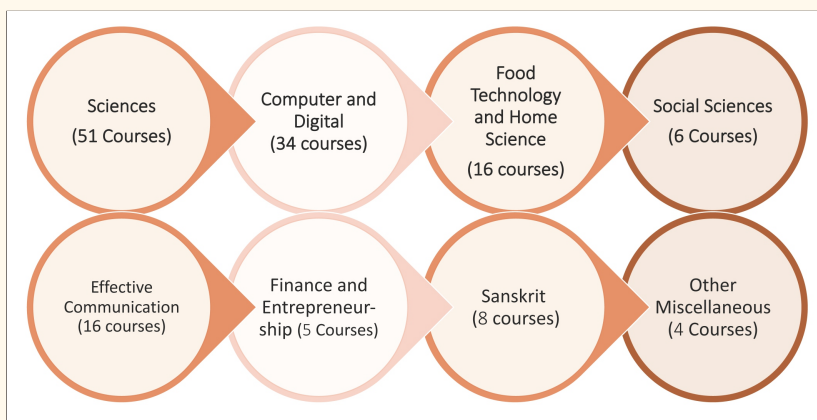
Sciences
(51 Courses)

Computer and Digital
(34 courses)

Food Technology and Home Science
(16 courses)

Social Sciences
(6 Courses)

Effective Communication
(16 courses)

Finance and Entrepreneurship (5 Courses)

Sanskrit
(8 courses)

Other Miscellaneous
(4 Courses)